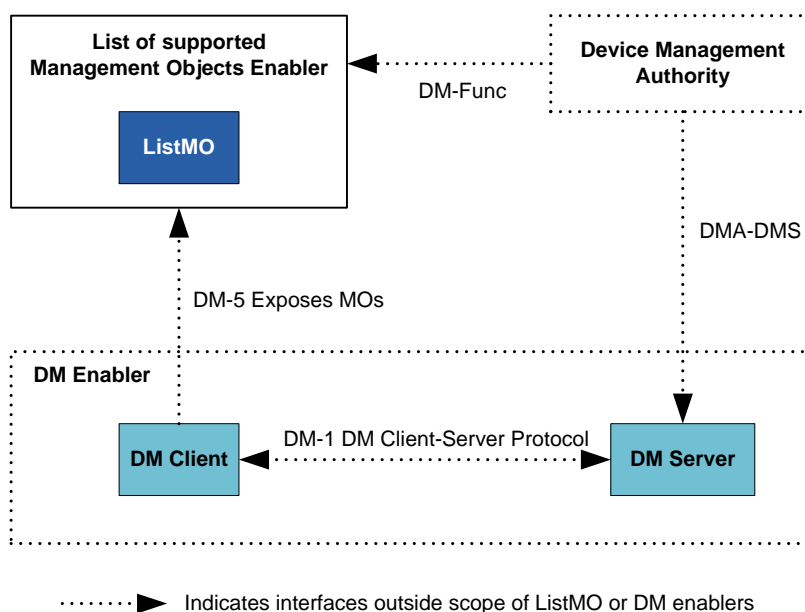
List of supported Management Objects Enabler

ListMO

Device Management Authority

DM-Func

DMA-DMS

DM-5 Exposes MOs

DM Enabler

DM-1 DM Client-Server Protocol

DM Client

DM Server

Indicates interfaces outside scope of ListMO or DM enablers